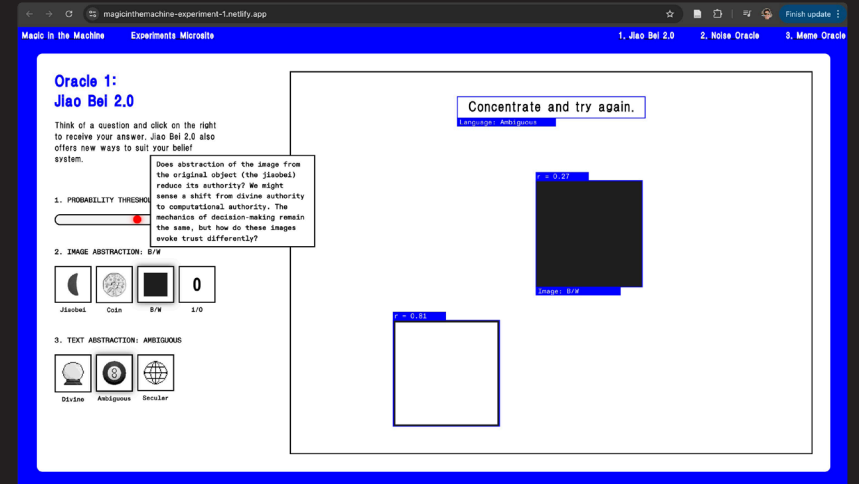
magicinthemachine-experiment-1.netlify.app

Finish update

Magic in the Machine Experiments Microsite

1. Jiao Bei 2.0 2. Noise Oracle 3. Meme Oracle

Oracle 1:
Jiao Bei 2.0

Think of a question and click on the right to receive your answer. Jiao Bei 2.0 also offers new ways to suit your belief system.

Does abstraction of the image from the original object (the jiaobei) reduce its authority? We might sense a shift from divine authority to computational authority. The mechanics of decision-making remain the same, but how do these images evoke trust differently?

1. PROBABILITY THRESHO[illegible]

2. IMAGE ABSTRACTION: B/W

0

Jiaobei Coin B/W 1/0

3. TEXT ABSTRACTION: AMBIGUOUS

8

Divine Ambiguous Secular

Concentrate and try again.

Language: Ambiguous

r = 0.27

Image: B/W

r = 0.81